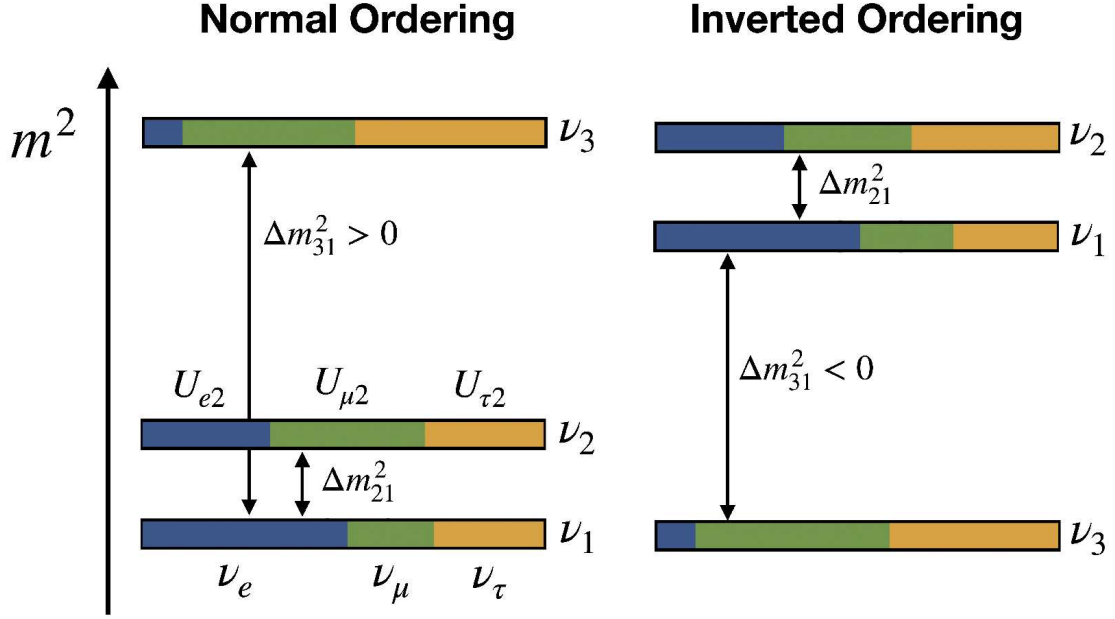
Normal Ordering

Inverted Ordering

$m^2$

$\nu_3$

$\Delta m_{31}^2 > 0$

$U_{e2}$ $U_{\mu 2}$ $U_{\tau 2}$

$\nu_2$

$\Delta m_{21}^2$

$\nu_1$

$\nu_e$ $\nu_\mu$ $\nu_\tau$

$\nu_2$

$\Delta m_{21}^2$

$\nu_1$

$\Delta m_{31}^2 < 0$

$\nu_3$